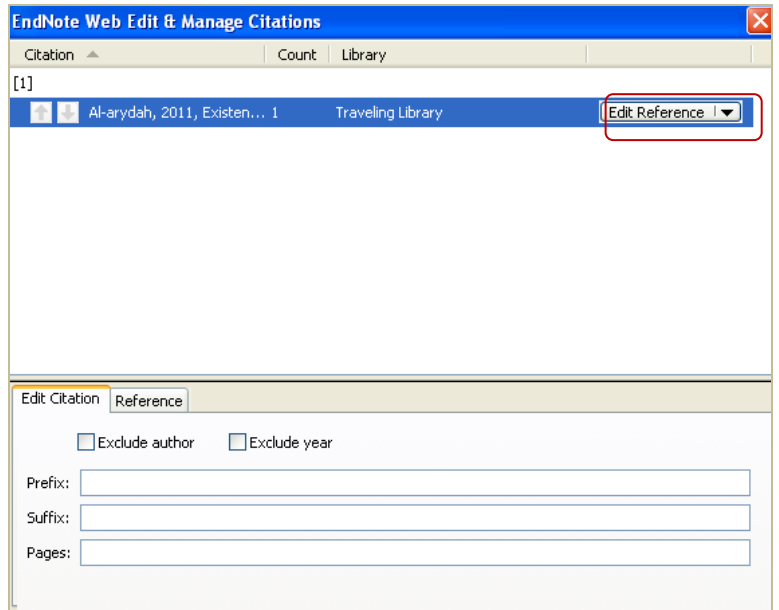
EndNote Web Edit & Manage Citations

| Citation | Count | Library | |
|---|---|---|---|
| [1] | | | |
| Al-arydah, 2011, Existen... | 1 | Traveling Library | Edit Reference |

Edit Citation | Reference

Exclude author
Exclude year

Prefix:
Suffix:
Pages: